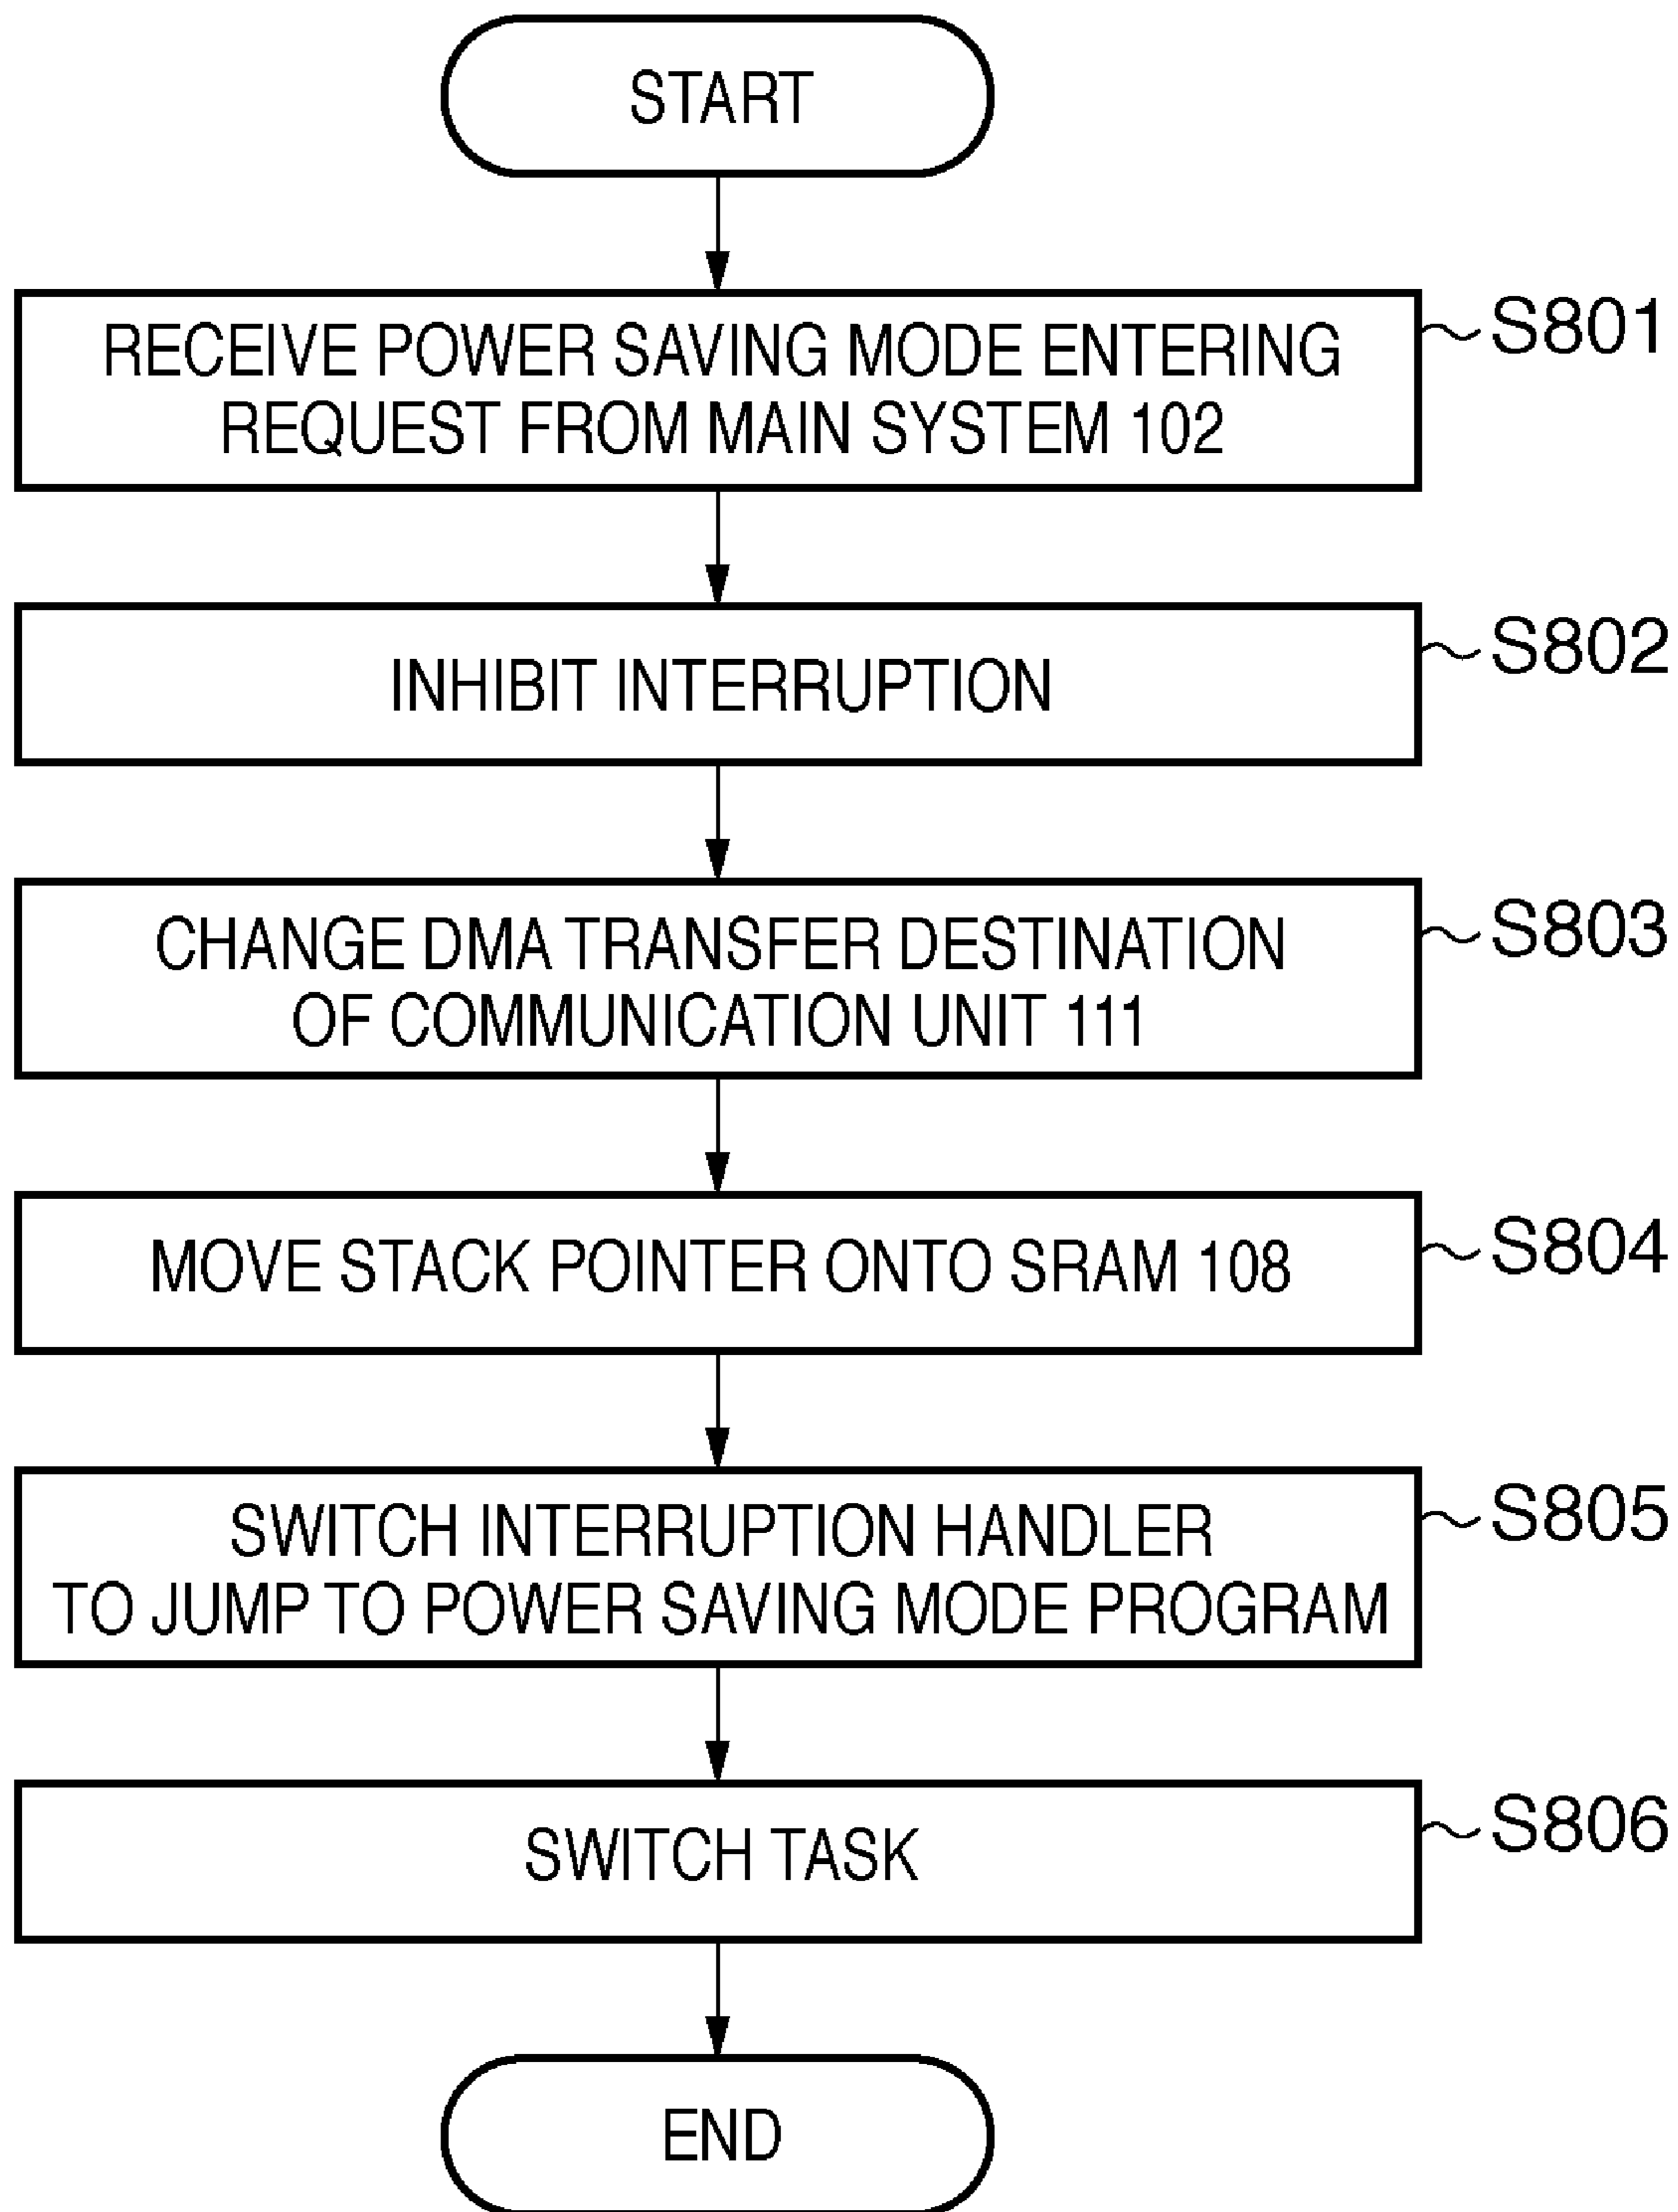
START

RECEIVE POWER SAVING MODE ENTERING REQUEST FROM MAIN SYSTEM 102

S801

INHIBIT INTERRUPTION

S802

CHANGE DMA TRANSFER DESTINATION OF COMMUNICATION UNIT 111

S803

MOVE STACK POINTER ONTO SRAM 108

S804

SWITCH INTERRUPTION HANDLER TO JUMP TO POWER SAVING MODE PROGRAM

S805

SWITCH TASK

S806

END